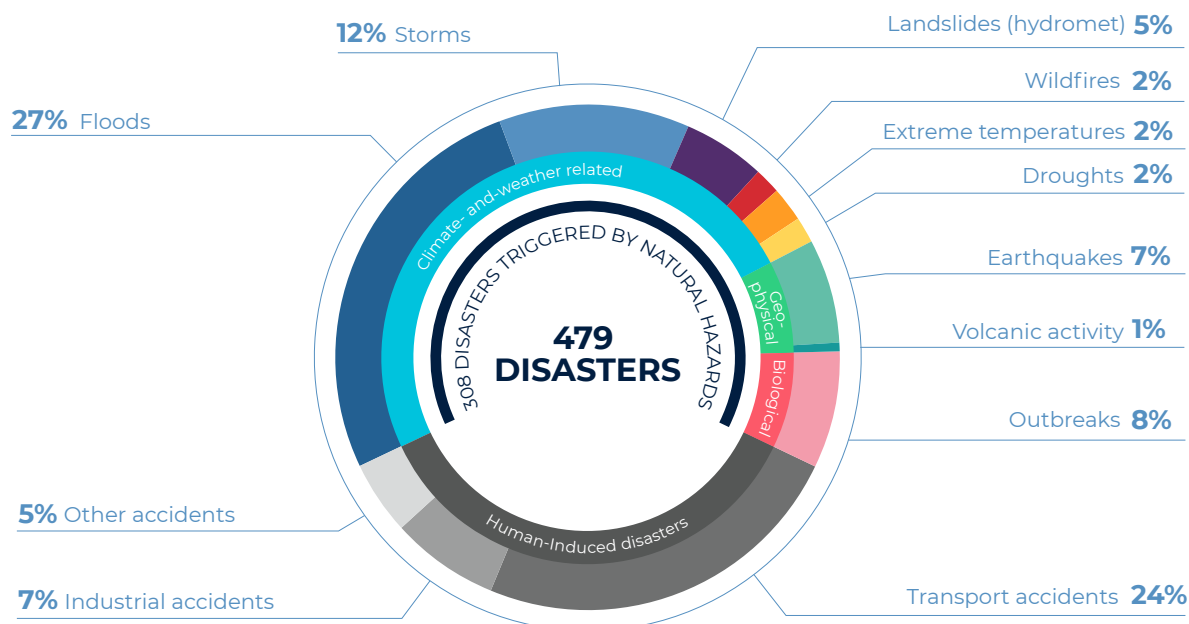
12% Storms

27% Floods

Landslides (hydromet) 5%

Wildfires 2%

Extreme temperatures 2%

Droughts 2%

Earthquakes 7%

Volcanic activity 1%

Outbreaks 8%

5% Other accidents

7% Industrial accidents

Transport accidents 24%

Climate- and-weather related

Geo-physical

Biological

Human-Induced disasters

308 DISASTERS TRIGGERED BY NATURAL HAZARDS

479 DISASTERS